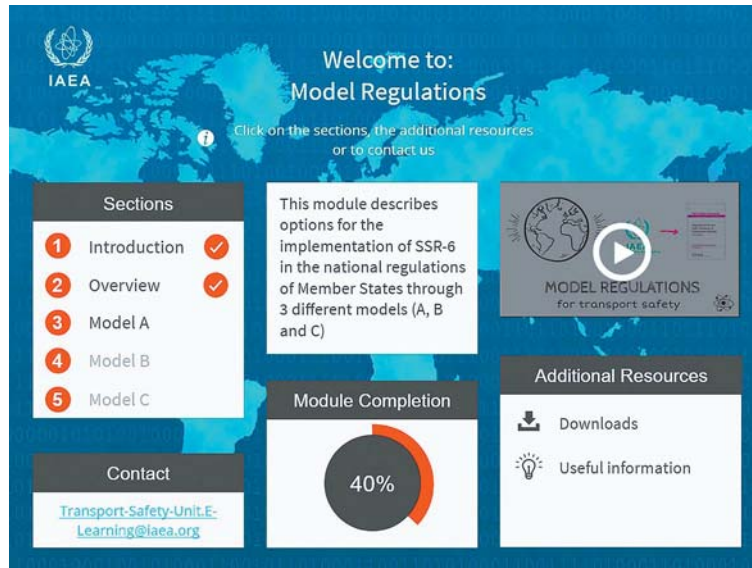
IAEA

Welcome to:
Model Regulations

Click on the sections, the additional resources or to contact us

Sections

1 Introduction
2 Overview
3 Model A
4 Model B
5 Model C

This module describes options for the implementation of SSR-6 in the national regulations of Member States through 3 different models (A, B and C)

IAEA

MODEL REGULATIONS
for transport safety

Additional Resources

Downloads

Useful information

Module Completion

40%

Contact

Transport-Safety-Unit.E-Learning@iaea.org